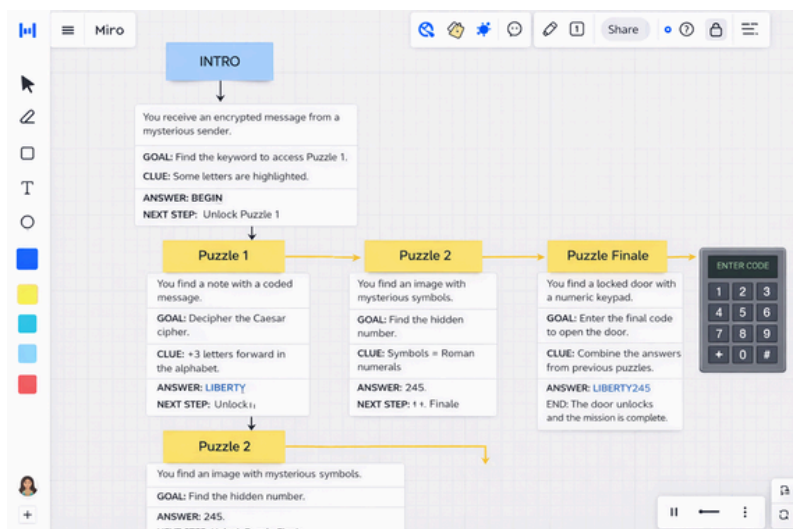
Miro

Share

INTRO

You receive an encrypted message from a mysterious sender.

GOAL: Find the keyword to access Puzzle 1.

CLUE: Some letters are highlighted.

ANSWER: BEGIN

NEXT STEP: Unlock Puzzle 1

Puzzle 1

You find a note with a coded message.

GOAL: Decipher the Caesar cipher.

CLUE: +3 letters forward in the alphabet.

ANSWER: LIBERTY

NEXT STEP: Unlock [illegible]

Puzzle 2

You find an image with mysterious symbols.

GOAL: Find the hidden number.

CLUE: Symbols = Roman numerals

ANSWER: 245.

NEXT STEP: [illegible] Finale

Puzzle Finale

You find a locked door with a numeric keypad.

GOAL: Enter the final code to open the door.

CLUE: Combine the answers from previous puzzles.

ANSWER: LIBERTY245

END: The door unlocks and the mission is complete.

ENTER CODE

| 1 | 2 | 3 |
|---|---|---|
| 4 | 5 | 6 |
| 7 | 8 | 9 |
| + | 0 | # |

Puzzle 2

You find an image with mysterious symbols.

GOAL: Find the hidden number.

ANSWER: 245.

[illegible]